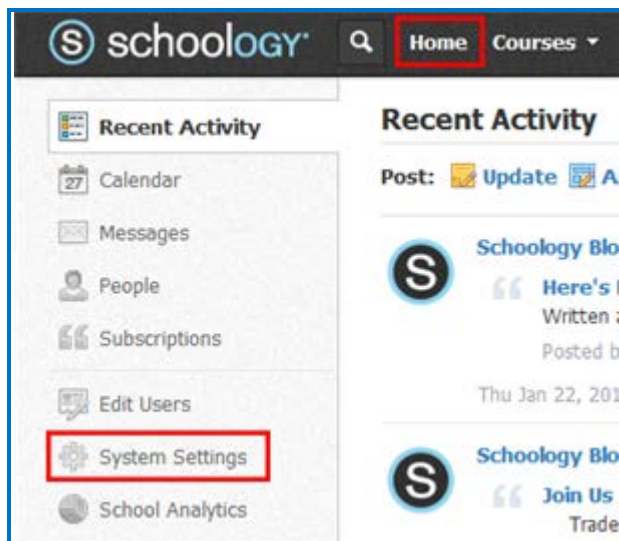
schoology

Home Courses

Recent Activity

27 Calendar

Messages

People

Subscriptions

Edit Users

System Settings

School Analytics

Recent Activity

Post: Update A

Schoology Blo

Here's

Written

Posted b

Thu Jan 22, 201

Schoology Blo

Join Us

Trade